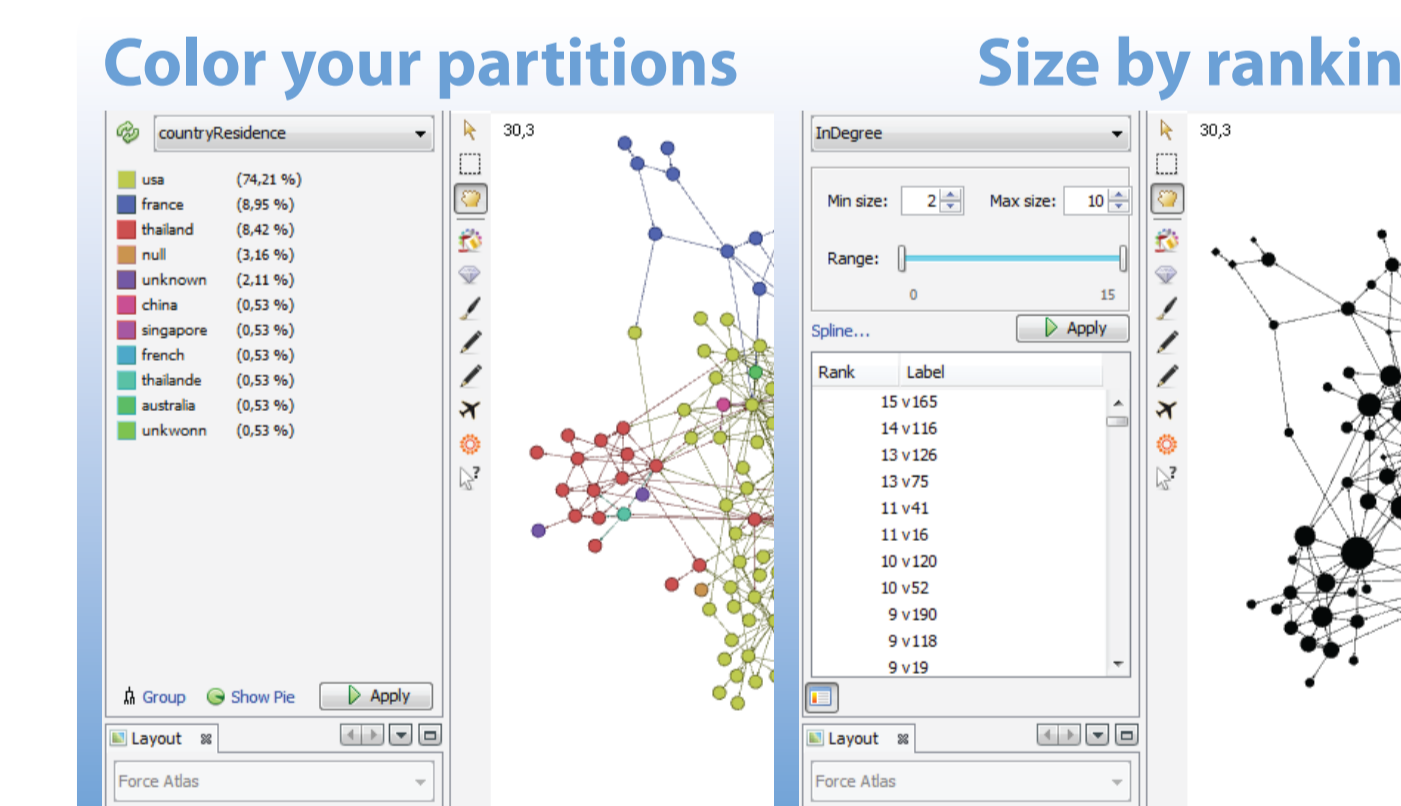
Color your partitions

countryResidence

| | |
|---|---|
| usa | (74,21 %) |
| france | (8,95 %) |
| thailand | (8,42 %) |
| null | (3,16 %) |
| unknown | (2,11 %) |
| china | (0,53 %) |
| singapore | (0,53 %) |
| french | (0,53 %) |
| thailande | (0,53 %) |
| australia | (0,53 %) |
| unkwonn | (0,53 %) |

Group Show Pie Apply

Layout

Force Atlas

30,3

Size by rankin

InDegree

Min size: 2 Max size: 10

Range:

0 15

Spline... Apply

| Rank | Label |
|---|---|
| 15 | v165 |
| 14 | v116 |
| 13 | v126 |
| 13 | v75 |
| 11 | v41 |
| 11 | v16 |
| 10 | v120 |
| 10 | v52 |
| 9 | v190 |
| 9 | v118 |
| 9 | v19 |

Layout

Force Atlas

30,3